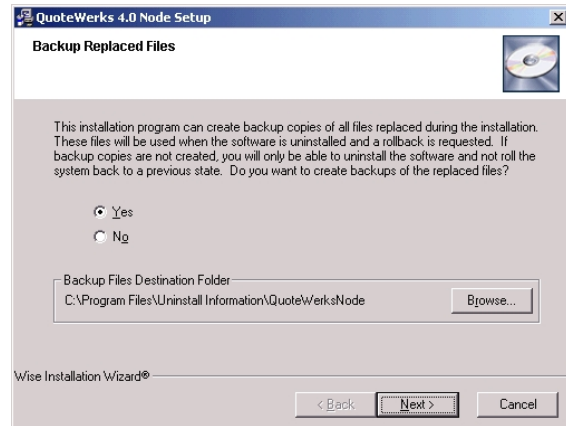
QuoteWerks 4.0 Node Setup
×

Backup Replaced Files

This installation program can create backup copies of all files replaced during the installation. These files will be used when the software is uninstalled and a rollback is requested. If backup copies are not created, you will only be able to uninstall the software and not roll the system back to a previous state. Do you want to create backups of the replaced files?

Yes

No

Backup Files Destination Folder

C:\Program Files\Uninstall Information\QuoteWerksNode

Browse...

Wise Installation Wizard®

< Back

Next >

Cancel